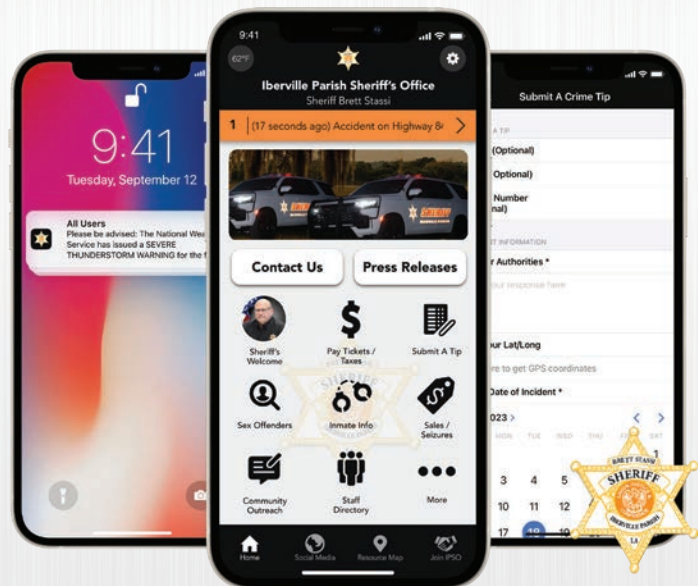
9:41
Tuesday, September 12

All Users
Please be advised: The National Wea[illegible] Service has issued a SEVERE THUNDERSTORM WARNING for the f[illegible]

9:41
62°F
Iberville Parish Sheriff's Office
Sheriff Brett Stassi
1 (17 seconds ago) Accident on Highway 8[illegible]

Contact Us
Press Releases

Sheriff's Welcome
Pay Tickets / Taxes
Submit A Tip
Sex Offenders
Inmate Info
Sales / Seizures
Community Outreach
Staff Directory
More

Home
Social Media
Resource Map
Join IPSO

Submit A Crime Tip
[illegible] A TIP
(Optional)
Optional)
Number
nal)
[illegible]T INFORMATION
r Authorities *
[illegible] your response here
our Lat/Long
re to get GPS coordinates
Date of Incident *
023 >
MON TUE WED THU FRI SAT
3 4 5
10 11 12
17 18

BRETT STASSI
SHERIFF
IBERVILLE PARISH
LA